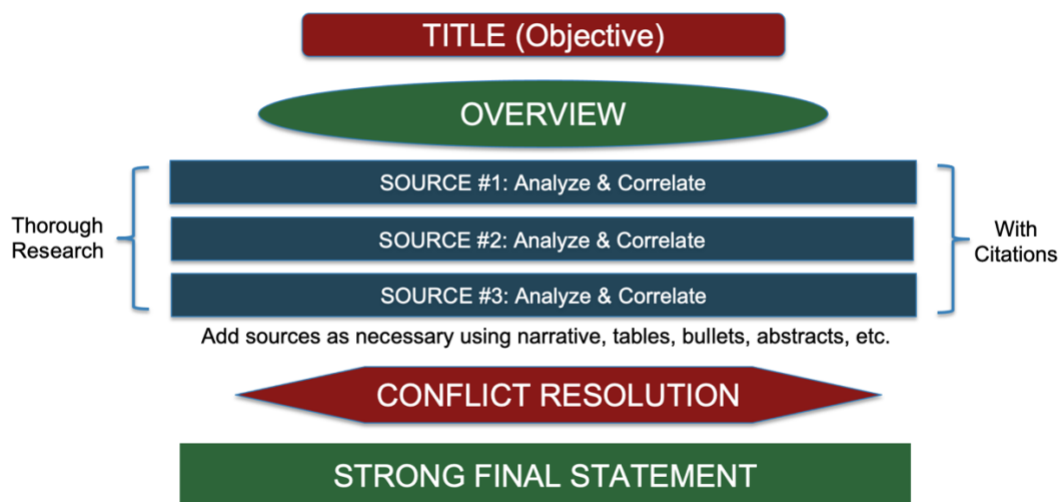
TITLE (Objective)

OVERVIEW

Thorough Research

SOURCE #1: Analyze & Correlate

SOURCE #2: Analyze & Correlate

SOURCE #3: Analyze & Correlate

With Citations

Add sources as necessary using narrative, tables, bullets, abstracts, etc.

CONFLICT RESOLUTION

STRONG FINAL STATEMENT